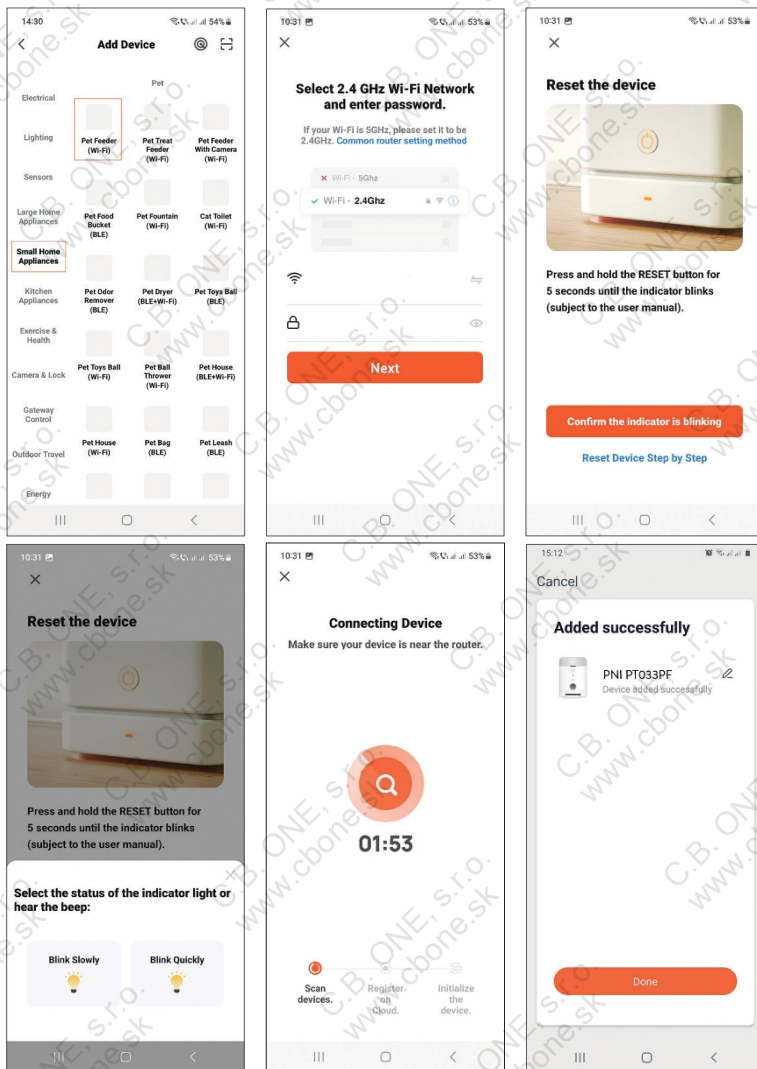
14:30 54%
Add Device
Pet
Electrical
Lighting
Sensors
Large Home Appliances
Small Home Appliances
Kitchen Appliances
Exercise & Health
Camera & Lock
Gateway Control
Outdoor Travel
Energy
Pet Feeder (Wi-Fi)
Pet Treat Feeder (Wi-Fi)
Pet Feeder With Camera (Wi-Fi)
Pet Food Bucket (BLE)
Pet Fountain (Wi-Fi)
Cat Toilet (Wi-Fi)
Pet Odor Remover (BLE)
Pet Dryer (BLE+Wi-Fi)
Pet Toys Ball (BLE)
Pet Toys Ball (Wi-Fi)
Pet Ball Thrower (Wi-Fi)
Pet House (BLE+Wi-Fi)
Pet House (Wi-Fi)
Pet Bag (BLE)
Pet Leash (BLE)

10:31 53%
Select 2.4 GHz Wi-Fi Network and enter password.
If your Wi-Fi is 5GHz, please set it to be 2.4GHz. Common router setting method
Wi-Fi - 5Ghz
Wi-Fi - 2.4Ghz
Next

10:31 53%
Reset the device
Press and hold the RESET button for 5 seconds until the indicator blinks (subject to the user manual).
Confirm the indicator is blinking
Reset Device Step by Step

10:31 53%
Reset the device
Press and hold the RESET button for 5 seconds until the indicator blinks (subject to the user manual).
Select the status of the indicator light or hear the beep:
Blink Slowly
Blink Quickly

10:31 53%
Connecting Device
Make sure your device is near the router.
01:53
Scan devices.
Register on Cloud.
Initialize the device.

15:12
Cancel
Added successfully
PNI PT033PF
Device added successfully
Done

C.B. ONE, s.r.o. www.cbone.sk